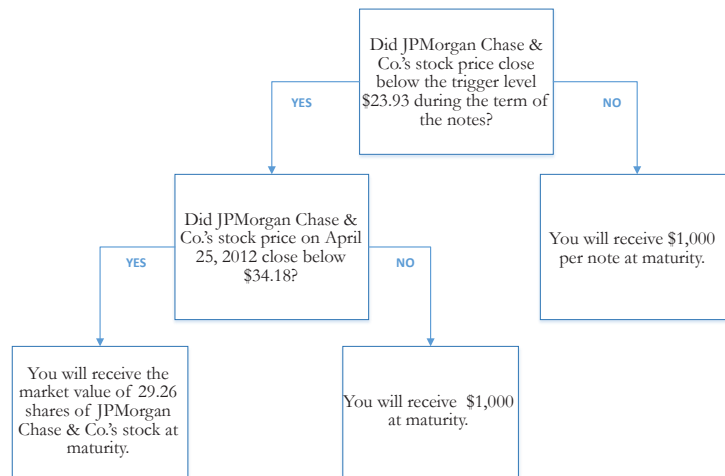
Did JPMorgan Chase & Co.'s stock price close below the trigger level \$23.93 during the term of the notes?

YES

NO

Did JPMorgan Chase & Co.'s stock price on April 25, 2012 close below \$34.18?

You will receive \$1,000 per note at maturity.

YES

NO

You will receive the market value of 29.26 shares of JPMorgan Chase & Co.'s stock at maturity.

You will receive \$1,000 at maturity.